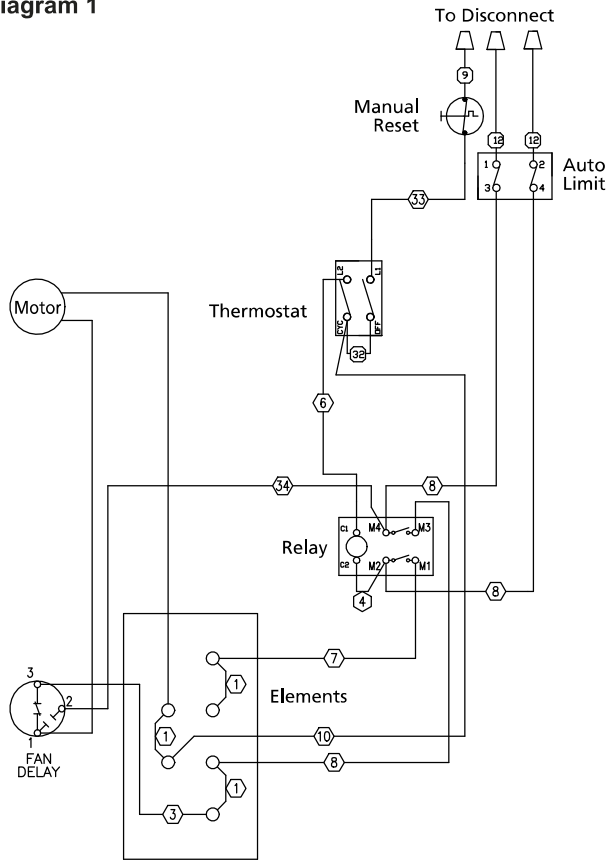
iagram 1

To Disconnect

9

Manual Reset

12

12

1 2

3 4

Auto Limit

33

L2 L1

Thermostat

CYC OFF

32

Motor

6

34

8

C1 M4 M3

Relay

C2 M2 M1

4

8

7

1

Elements

3

2

1

FAN DELAY

1

10

8

3

1